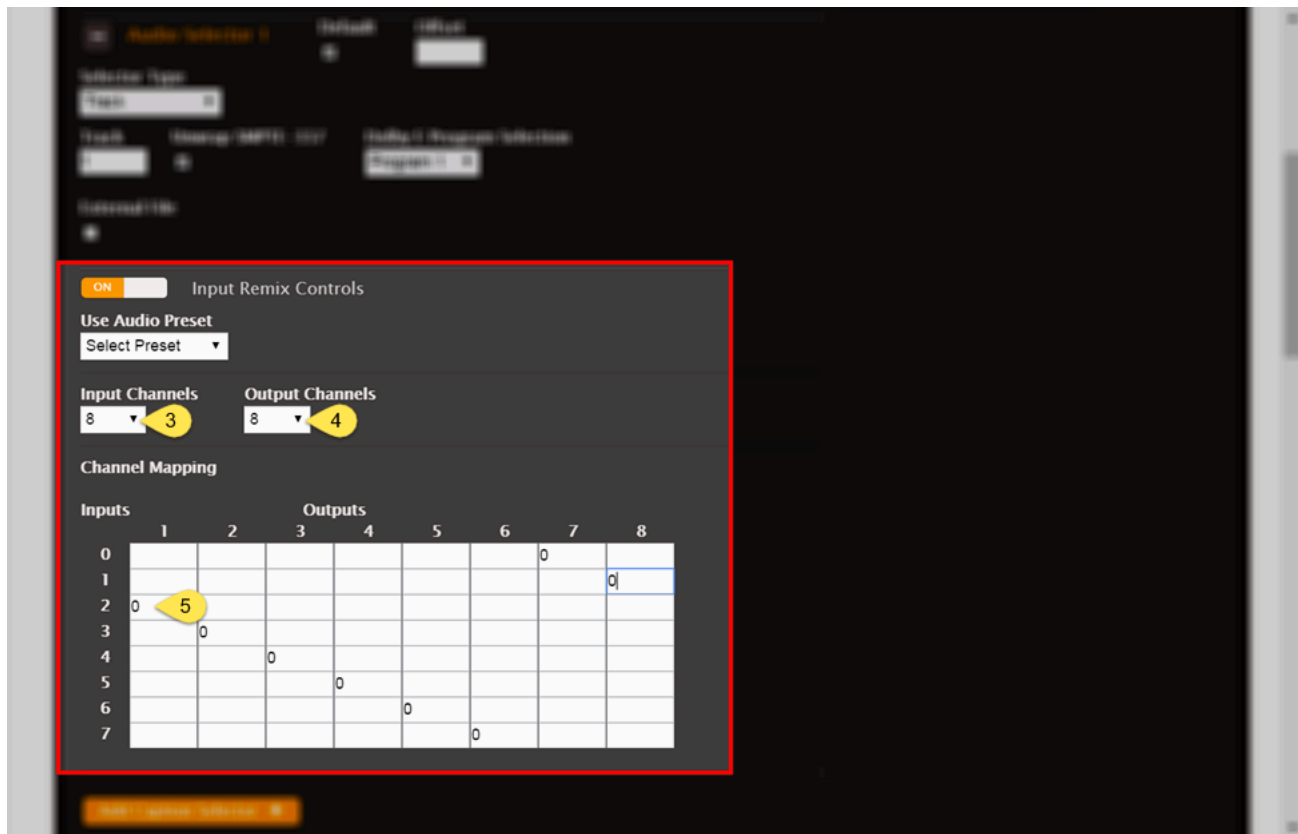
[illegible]

ON Input Remix Controls

Use Audio Preset

Select Preset ▾

Input Channels

8 ▾ 3

Output Channels

8 ▾ 4

Channel Mapping

Inputs

Outputs

| | 1 | 2 | 3 | 4 | 5 | 6 | 7 | 8 |
|---|---|---|---|---|---|---|---|---|
| 0 | | | | | | | 0 | |
| 1 | | | | | | | | 0 |
| 2 | 0 | | | | | | | |
| 3 | | 0 | | | | | | |
| 4 | | | 0 | | | | | |
| 5 | | | | 0 | | | | |
| 6 | | | | | 0 | | | |
| 7 | | | | | | 0 | | |

5